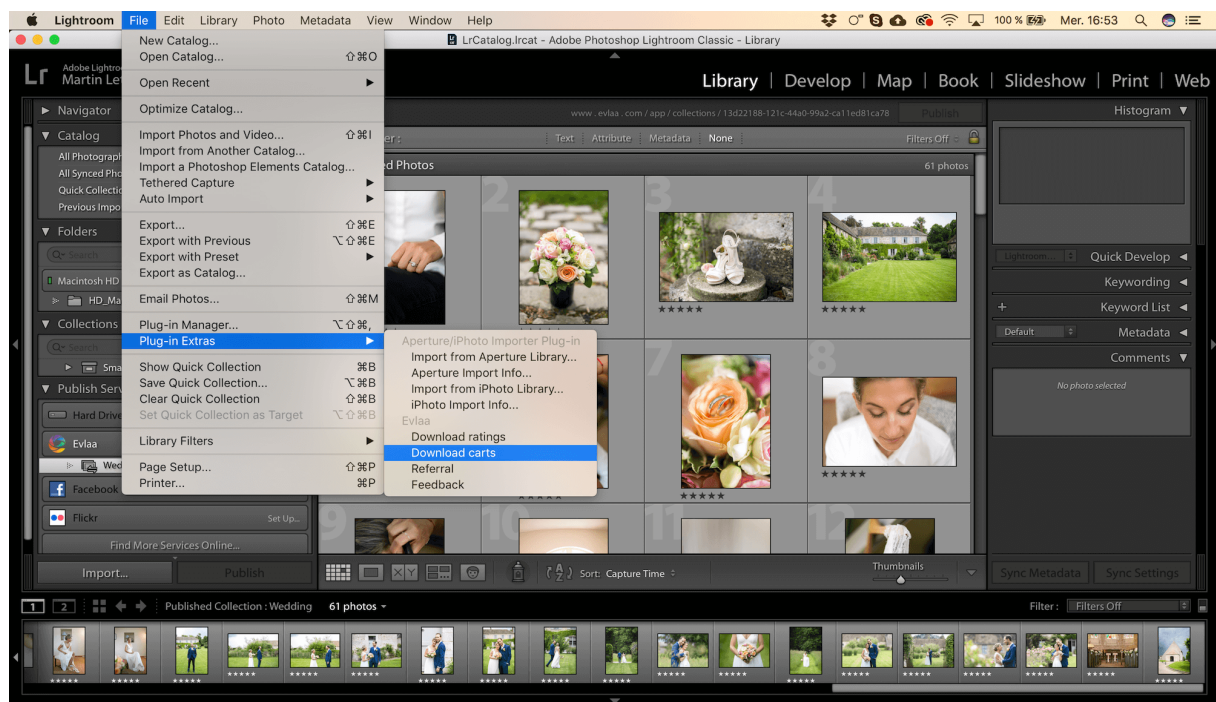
Lightroom File Edit Library Photo Metadata View Window Help

100 % Mer. 16:53

LrCatalog.lrcat - Adobe Photoshop Lightroom Classic - Library

Lr Adobe Lightroom Martin Le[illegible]

Library | Develop | Map | Book | Slideshow | Print | Web

New Catalog...
Open Catalog... ⇧⌘O
Open Recent
Optimize Catalog...
Import Photos and Video... ⇧⌘I
Import from Another Catalog...
Import a Photoshop Elements Catalog...
Tethered Capture
Auto Import
Export... ⇧⌘E
Export with Previous ⌥⇧⌘E
Export with Preset
Export as Catalog...
Email Photos... ⇧⌘M
Plug-in Manager... ⌥⇧⌘,
Plug-in Extras
Show Quick Collection ⌘B
Save Quick Collection... ⌥⌘B
Clear Quick Collection ⇧⌘B
Set Quick Collection as Target ⌥⇧⌘B
Library Filters
Page Setup... ⇧⌘P
Printer... ⌘P

Aperture/iPhoto Importer Plug-in
Import from Aperture Library...
Aperture Import Info...
Import from iPhoto Library...
iPhoto Import Info...
Evlaa
Download ratings
Download carts
Referral
Feedback

Navigator
Catalog
All Photograph
All Synced Pho
Quick Collecti
Previous Impo
Folders
Macintosh HD
HD_Ma
Collections
Sma
Publish Serv
Hard Drive
Evlaa
Wed
Facebook
Flickr Set Up...
Find More Services Online...
Import... Publish

www . evlaa . com / app / collections / 13d22188-121c-44a0-99a2-ca11ed81ca78 Publish
Text Attribute Metadata None Filters Off
d Photos 61 photos
2 3 4 7 8 9 10 11 12
★★★★★
Sort: Capture Time Thumbnails

Histogram
Quick Develop
Keywording
Keyword List
Default Metadata
Comments
No photo selected
Sync Metadata Sync Settings

1 2 Published Collection : Wedding 61 photos Filter : Filters Off